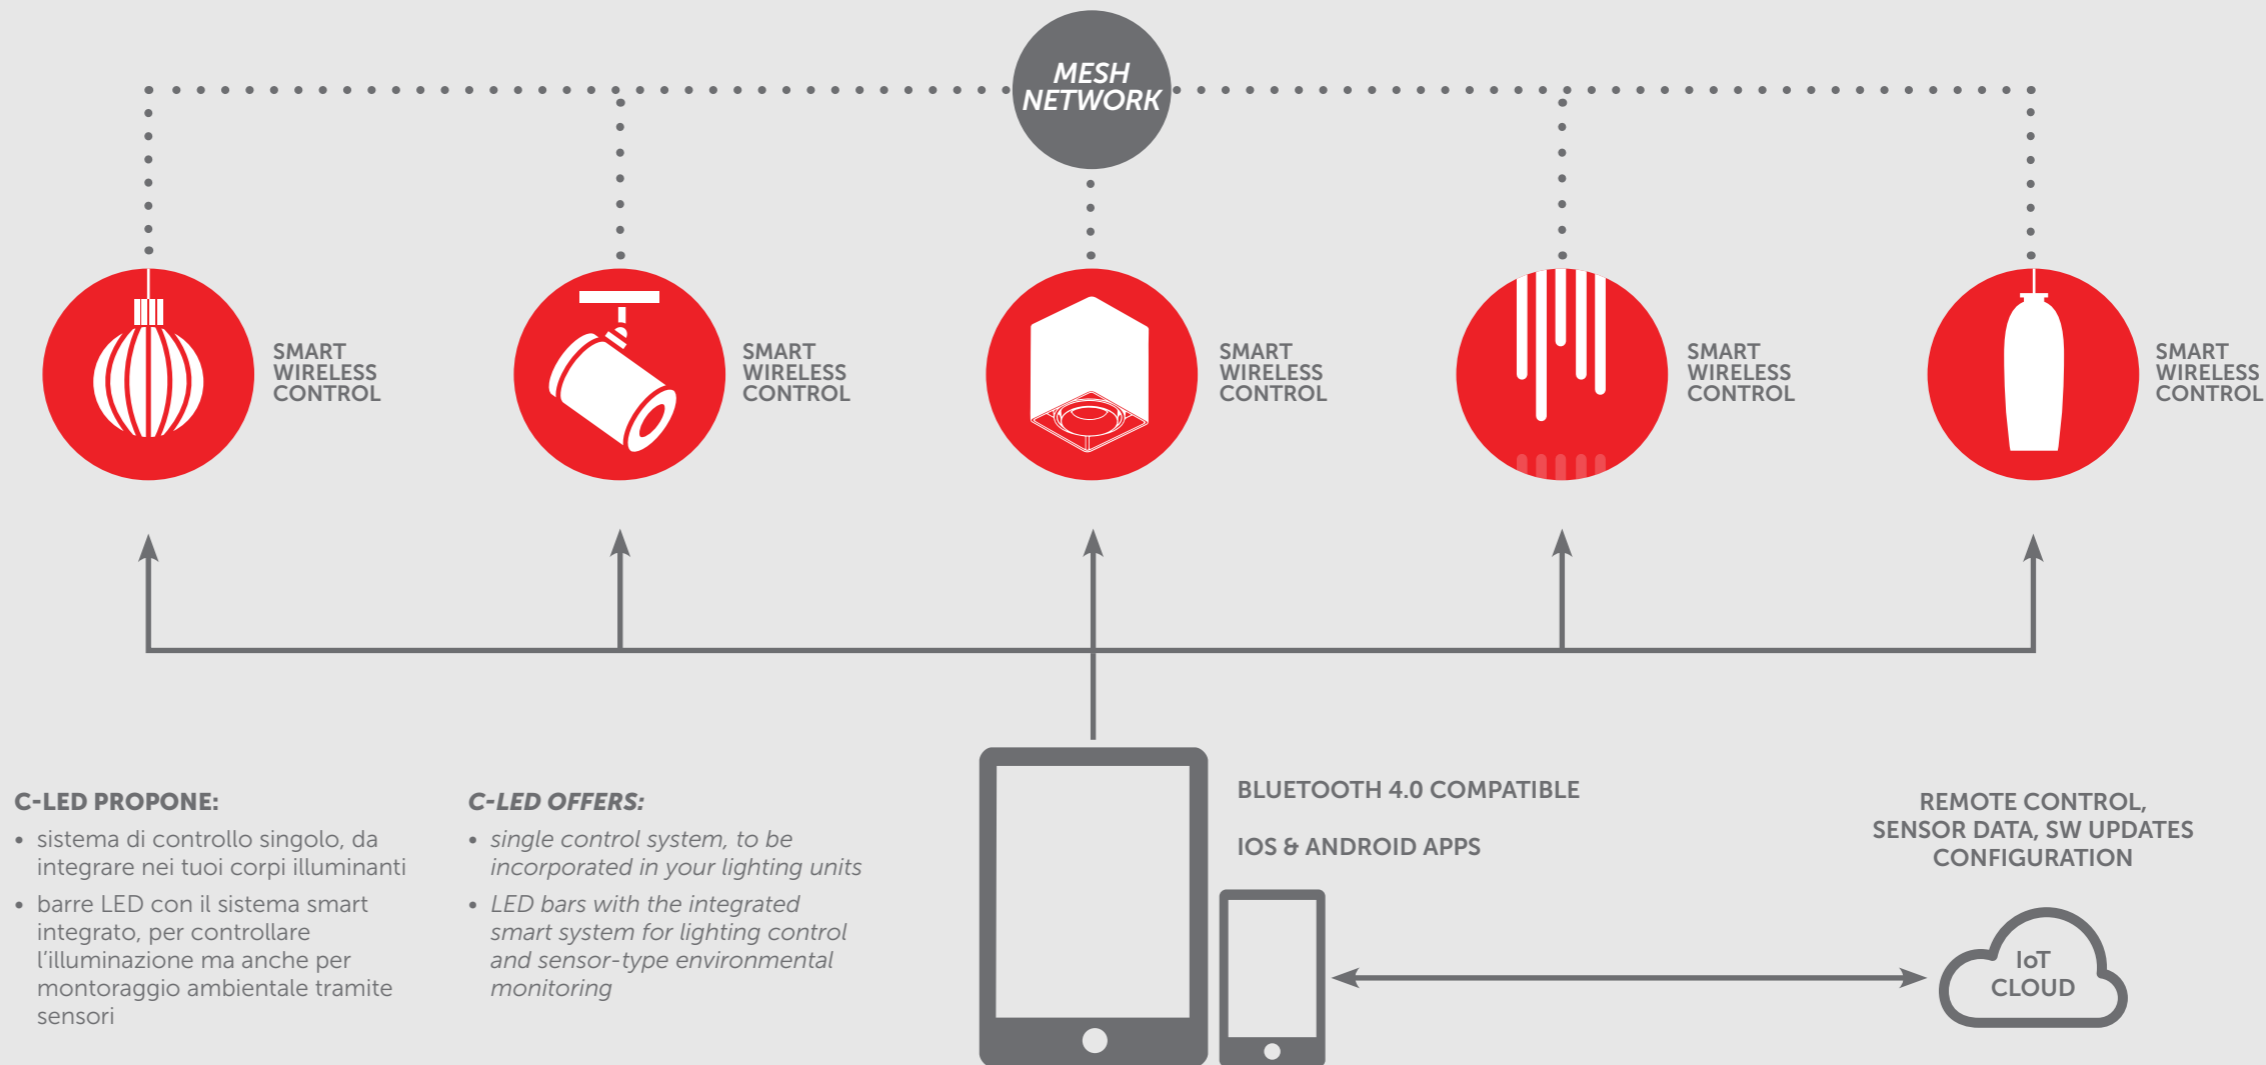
MESH NETWORK

SMART WIRELESS CONTROL

SMART WIRELESS CONTROL

SMART WIRELESS CONTROL

SMART WIRELESS CONTROL

SMART WIRELESS CONTROL

C-LED PROPONE:

• sistema di controllo singolo, da integrare nei tuoi corpi illuminanti

• barre LED con il sistema smart integrato, per controllare l'illuminazione ma anche per montoraggio ambientale tramite sensori

C-LED OFFERS:

• single control system, to be incorporated in your lighting units

• LED bars with the integrated smart system for lighting control and sensor-type environmental monitoring

BLUETOOTH 4.0 COMPATIBLE

IOS & ANDROID APPS

REMOTE CONTROL, SENSOR DATA, SW UPDATES CONFIGURATION

IoT CLOUD